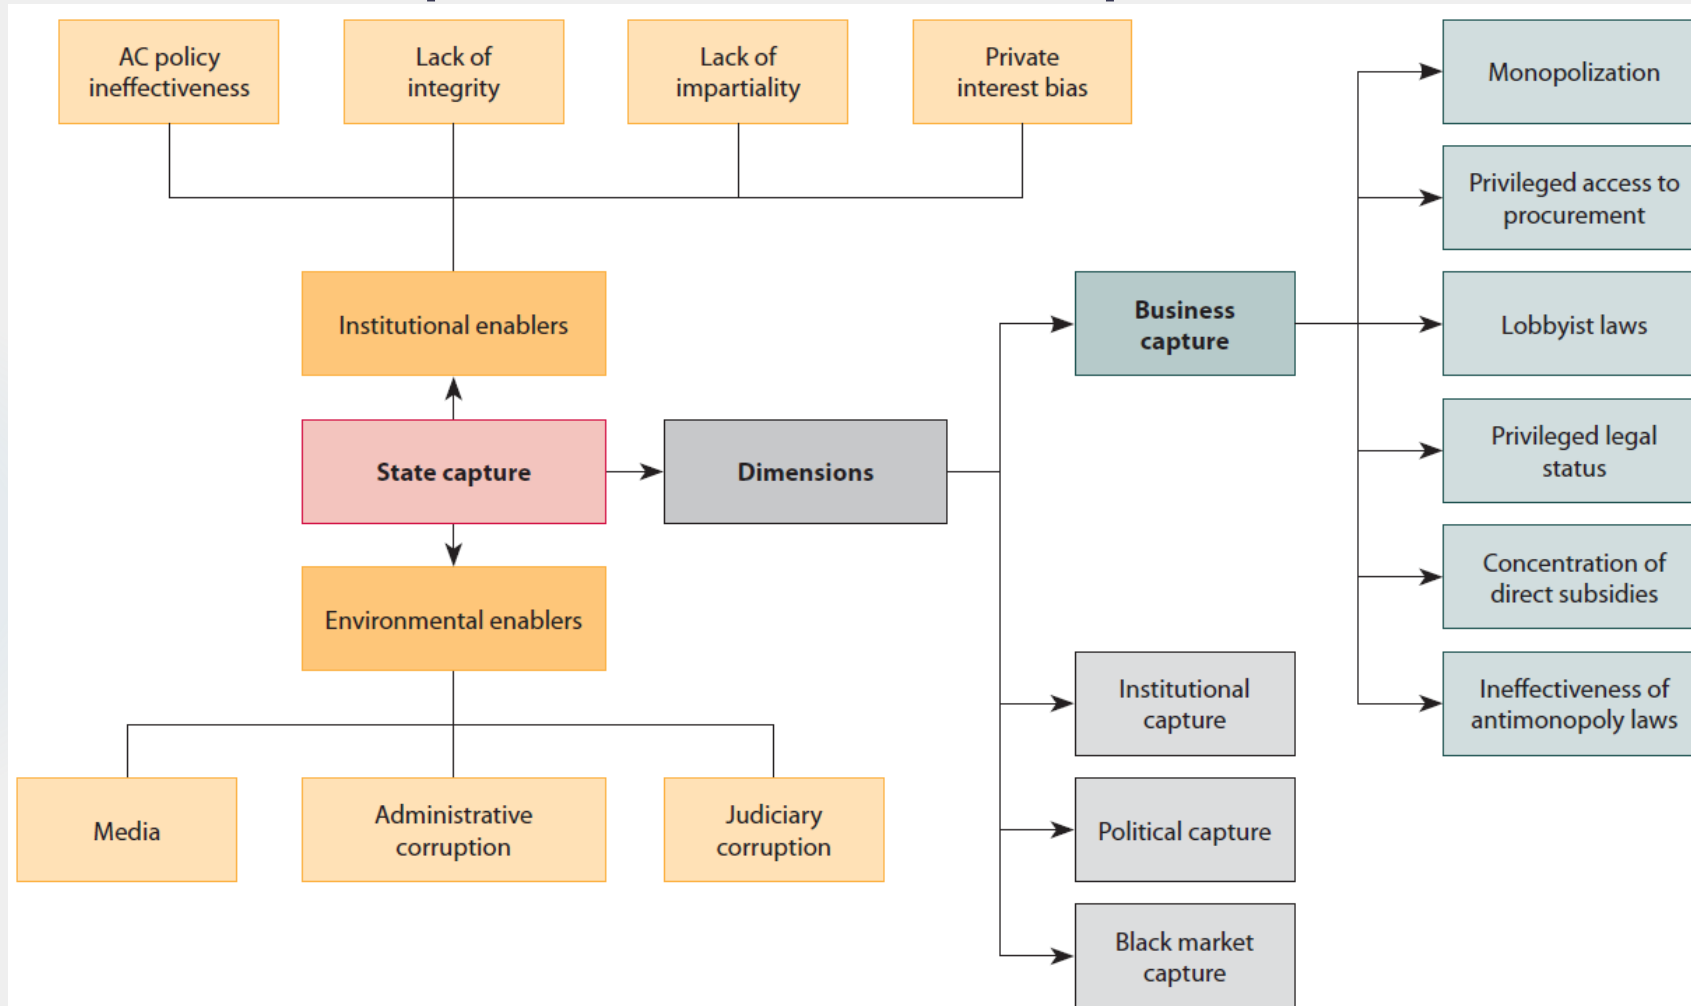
AC policy ineffectiveness

Lack of integrity

Lack of impartiality

Private interest bias

Monopolization

Privileged access to procurement

Institutional enablers

Business capture

Lobbyist laws

State capture

Dimensions

Privileged legal status

Environmental enablers

Concentration of direct subsidies

Institutional capture

Ineffectiveness of antimonopoly laws

Media

Administrative corruption

Judiciary corruption

Political capture

Black market capture